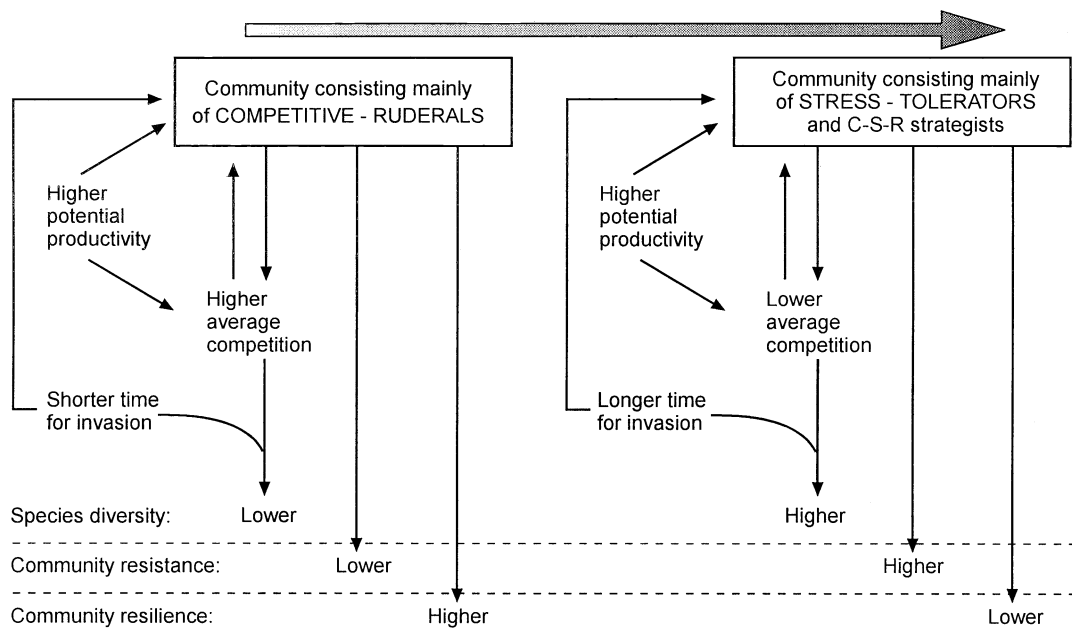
Community consisting mainly of COMPETITIVE - RUDERALS

Higher potential productivity

Higher average competition

Shorter time for invasion

Community consisting mainly of STRESS - TOLERATORS and C-S-R strategists

Higher potential productivity

Lower average competition

Longer time for invasion

Species diversity: Lower Higher

Community resistance: Lower Higher

Community resilience: Higher Lower